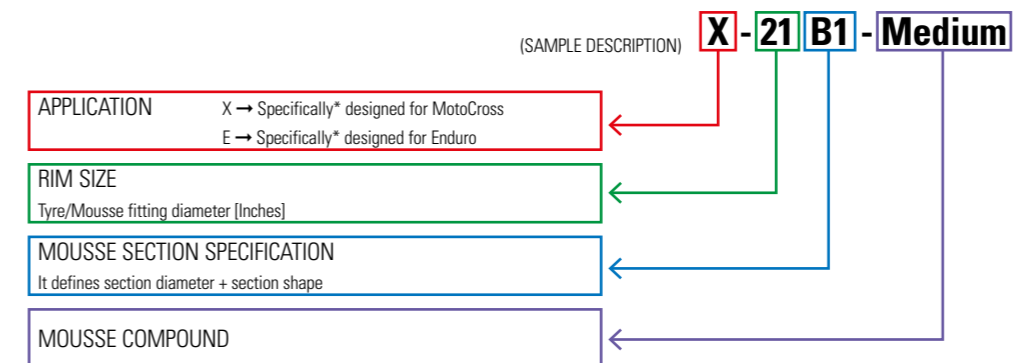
(SAMPLE DESCRIPTION) X - 21 B1 - Medium

APPLICATION
X → Specifically* designed for MotoCross
E → Specifically* designed for Enduro

RIM SIZE
Tyre/Mousse fitting diameter [Inches]

MOUSSE SECTION SPECIFICATION
It defines section diameter + section shape

MOUSSE COMPOUND